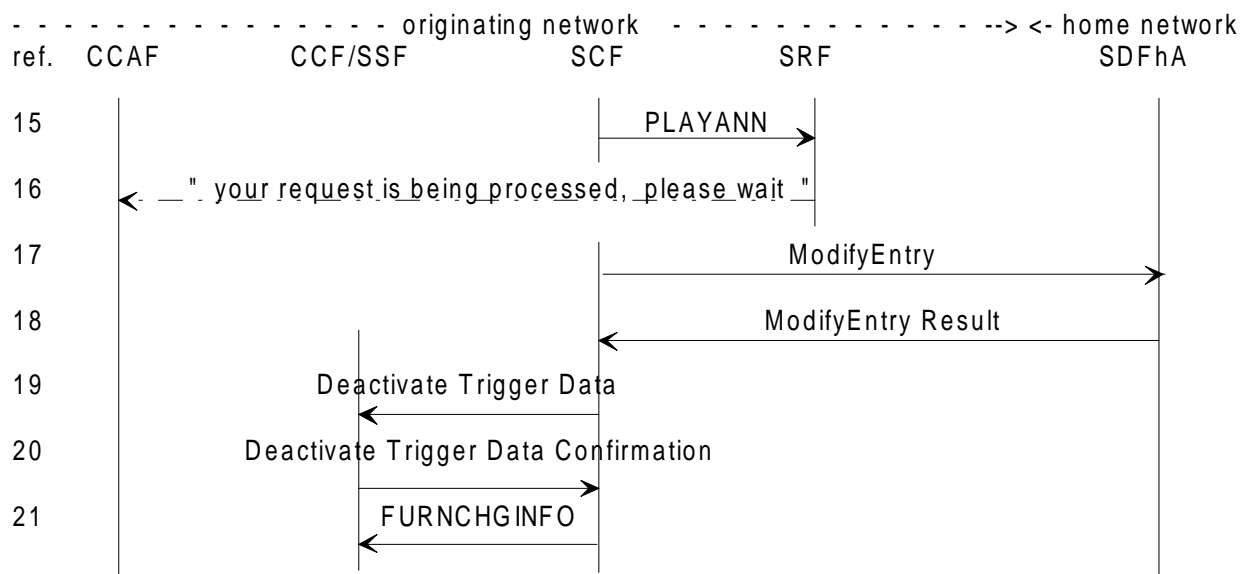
- - - - - - - - - - - - - - - originating network - - - - - - - - - - - - - - - - --> <- home network
ref. CCAF CCF/SSF SCF SRF SDFhA

15 PLAYANN

16 " your request is being processed, please wait "

17 ModifyEntry

18 ModifyEntry Result

19 Deactivate Trigger Data

20 Deactivate Trigger Data Confirmation

21 FURNCHGINFO